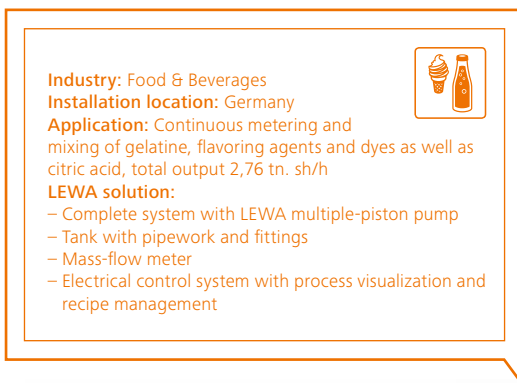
**Industry:** Food & Beverages
**Installation location:** Germany
**Application:** Continuous metering and mixing of gelatine, flavoring agents and dyes as well as citric acid, total output 2,76 tn. sh/h
**LEWA solution:**
– Complete system with LEWA multiple-piston pump
– Tank with pipework and fittings
– Mass-flow meter
– Electrical control system with process visualization and recipe management